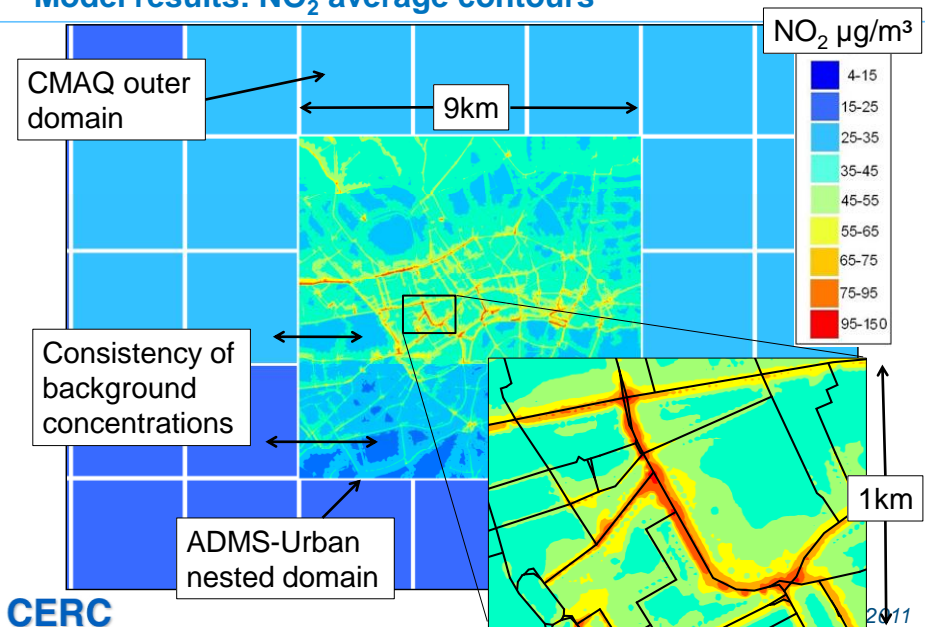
Model results: $NO_2$ average contours

$NO_2$ µg/m³

| |
|---|
| 4-15 |
| 15-25 |
| 25-35 |
| 35-45 |
| 45-55 |
| 55-65 |
| 65-75 |
| 75-95 |
| 95-150 |

CMAQ outer domain

9km

Consistency of background concentrations

ADMS-Urban nested domain

1km

CERC

2011